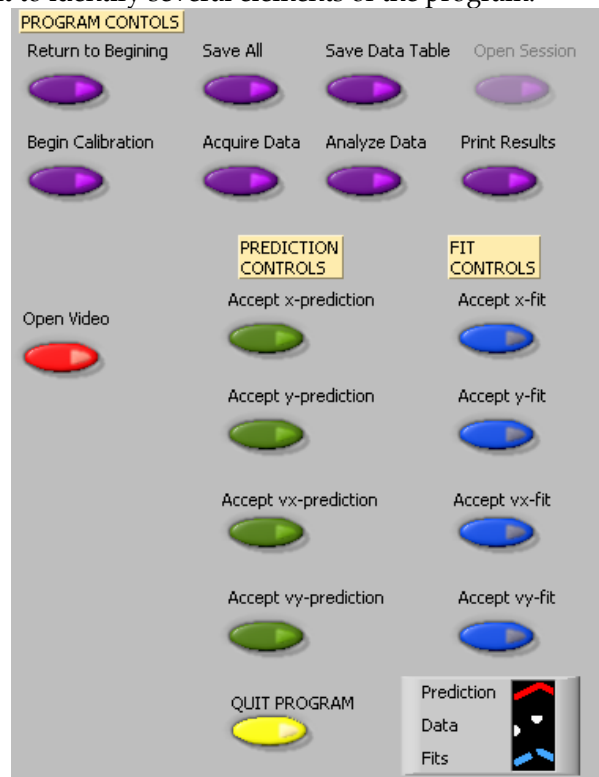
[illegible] to identify several elements of the program.

PROGRAM CONTOLS

Return to Begining

Save All

Save Data Table

Open Session

Begin Calibration

Acquire Data

Analyze Data

Print Results

PREDICTION CONTROLS

FIT CONTROLS

Open Video

Accept x-prediction

Accept x-fit

Accept y-prediction

Accept y-fit

Accept vx-prediction

Accept vx-fit

Accept vy-prediction

Accept vy-fit

QUIT PROGRAM

Prediction

Data

Fits